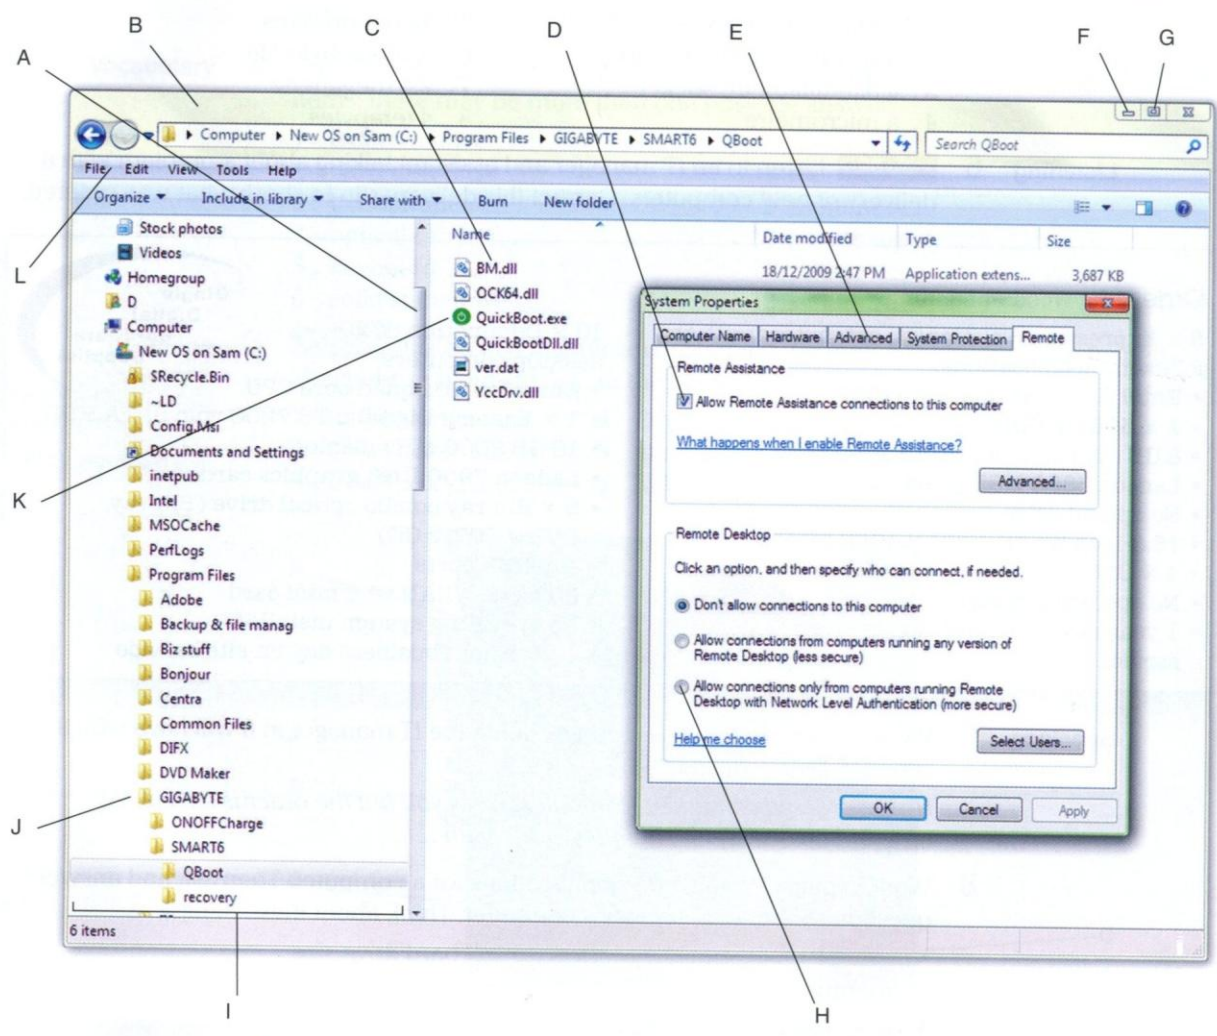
A B C D E F G

Computer ▸ New OS on Sam (C:) ▸ Program Files ▸ GIGABYTE ▸ SMART6 ▸ QBoot

Search QBoot

File Edit View Tools Help

Organize ▾ Include in library ▾ Share with ▾ Burn New folder

L

Stock photos
Videos
Homegroup
D
Computer
New OS on Sam (C:)
$Recycle.Bin
~LD
Config.Msi
Documents and Settings
inetpub
Intel
MSOCache
PerfLogs
Program Files
Adobe
Backup & file manag
Biz stuff
Bonjour
Centra
Common Files
DIFX
DVD Maker
GIGABYTE
ONOFFCharge
SMART6
QBoot
recovery

| Name | Date modified | Type | Size |
|---|---|---|---|
| BM.dll | 18/12/2009 2:47 PM | Application extens... | 3,687 KB |
| OCK64.dll | | | |
| QuickBoot.exe | | | |
| QuickBootDll.dll | | | |
| ver.dat | | | |
| YccDrv.dll | | | |

K

System Properties

Computer Name | Hardware | Advanced | System Protection | Remote

Remote Assistance

Allow Remote Assistance connections to this computer

What happens when I enable Remote Assistance?

Advanced...

Remote Desktop

Click an option, and then specify who can connect, if needed.

Don't allow connections to this computer

Allow connections from computers running any version of Remote Desktop (less secure)

Allow connections only from computers running Remote Desktop with Network Level Authentication (more secure)

Help me choose

Select Users...

OK Cancel Apply

J

6 items

I

H